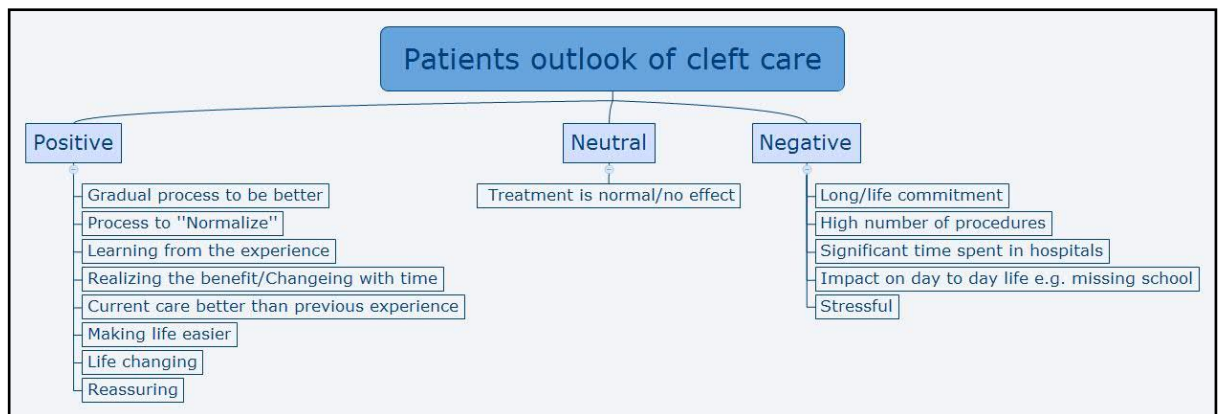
Patients outlook of cleft care

Positive
Gradual process to be better
Process to ''Normalize''
Learning from the experience
Realizing the benefit/Changeing with time
Current care better than previous experience
Making life easier
Life changing
Reassuring

Neutral
Treatment is normal/no effect

Negative
Long/life commitment
High number of procedures
Significant time spent in hospitals
Impact on day to day life e.g. missing school
Stressful